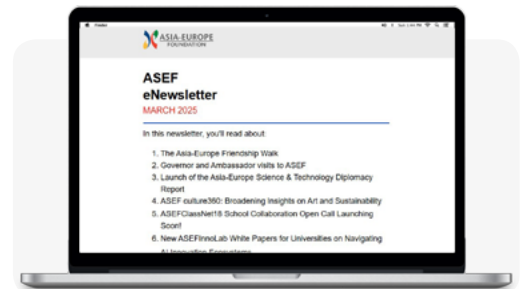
ASIA-EUROPE FOUNDATION

ASEF
eNewsletter
MARCH 2025

In this newsletter, you'll read about:

1. The Asia-Europe Friendship Walk
2. Governor and Ambassador visits to ASEF
3. Launch of the Asia-Europe Science & Technology Diplomacy Report
4. ASEF culture360: Broadening Insights on Art and Sustainability
5. ASEFClassNet18 School Collaboration Open Call Launching Soon!
6. New ASEFInnoLab White Papers for Universities on Navigating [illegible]